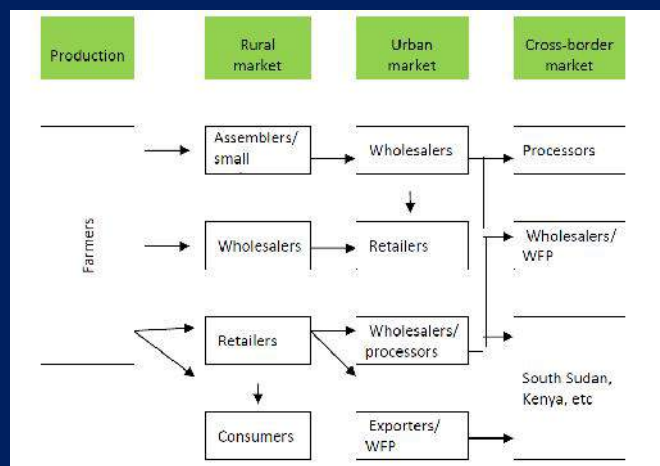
Production

Rural market

Urban market

Cross-border market

Farmers

Assemblers/ small

Wholesalers

Processors

Wholesalers

Retailers

Wholesalers/ WFP

Retailers

Wholesalers/ processors

South Sudan, Kenya, etc

Consumers

Exporters/ WFP